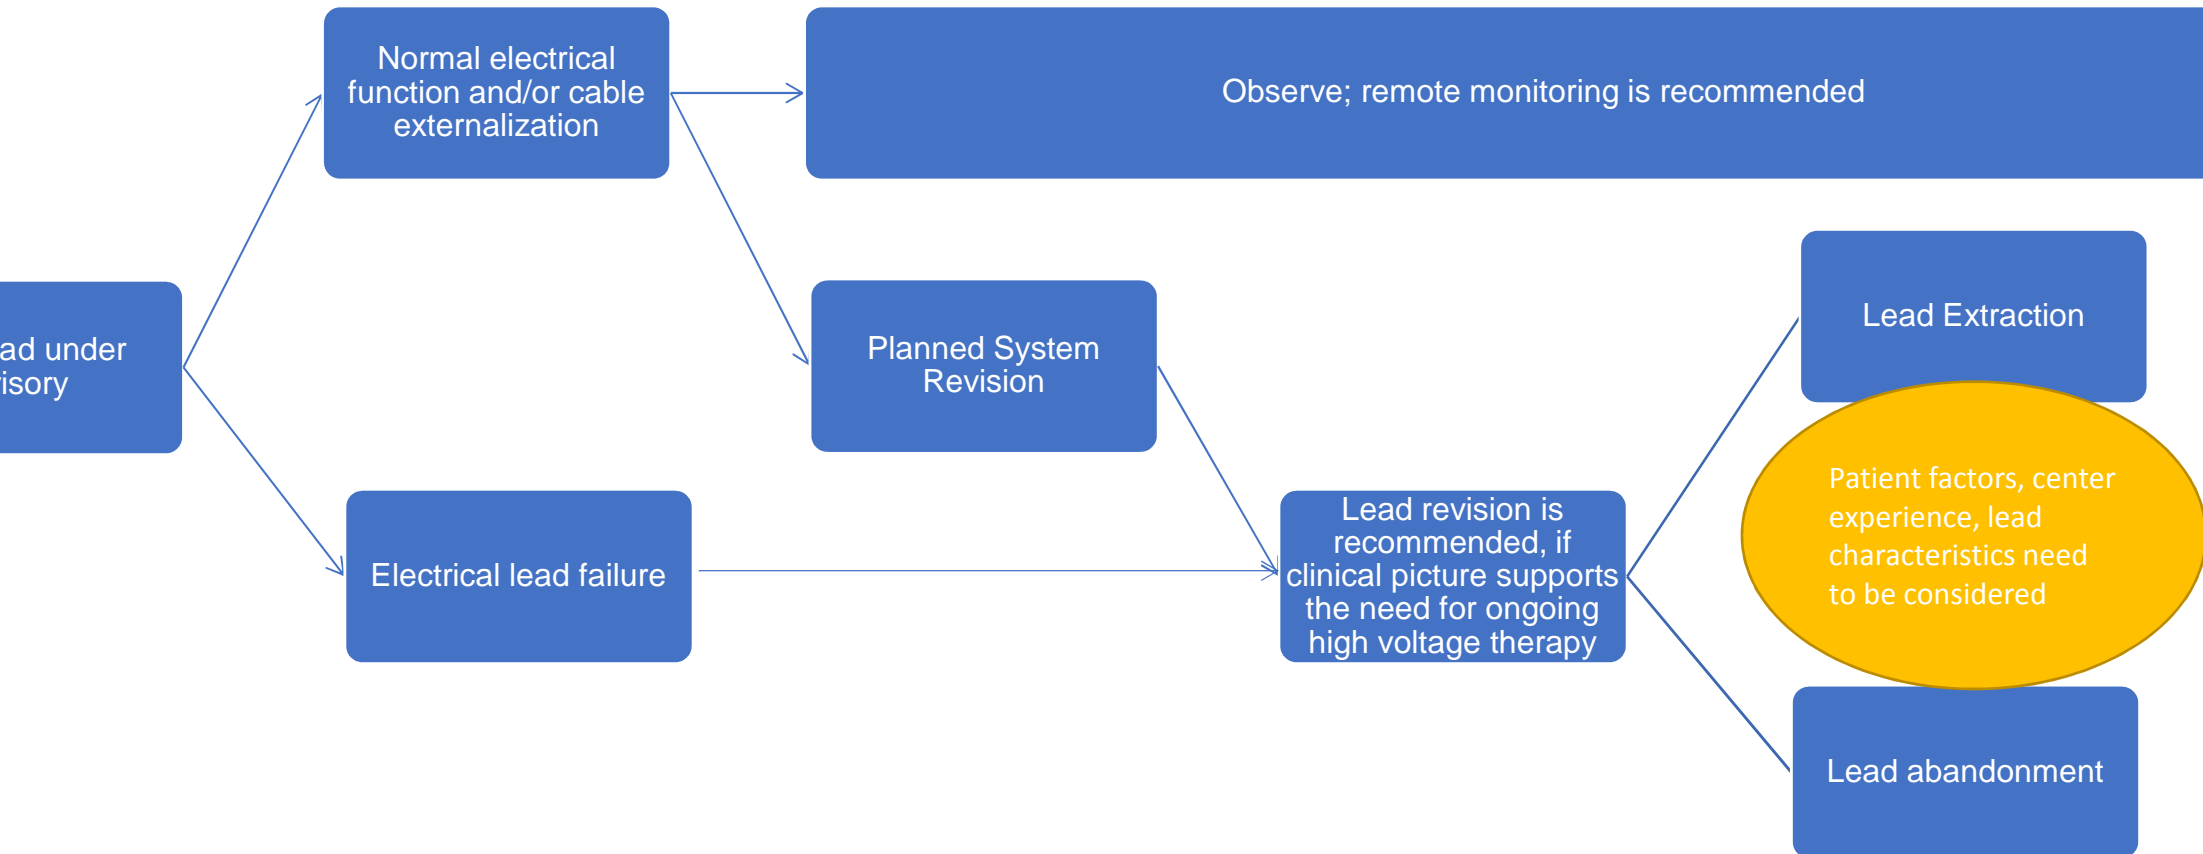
ad under
isory

Normal electrical function and/or cable externalization

Observe; remote monitoring is recommended

Planned System Revision

Electrical lead failure

Lead revision is recommended, if clinical picture supports the need for ongoing high voltage therapy

Lead Extraction

Patient factors, center experience, lead characteristics need to be considered

Lead abandonment